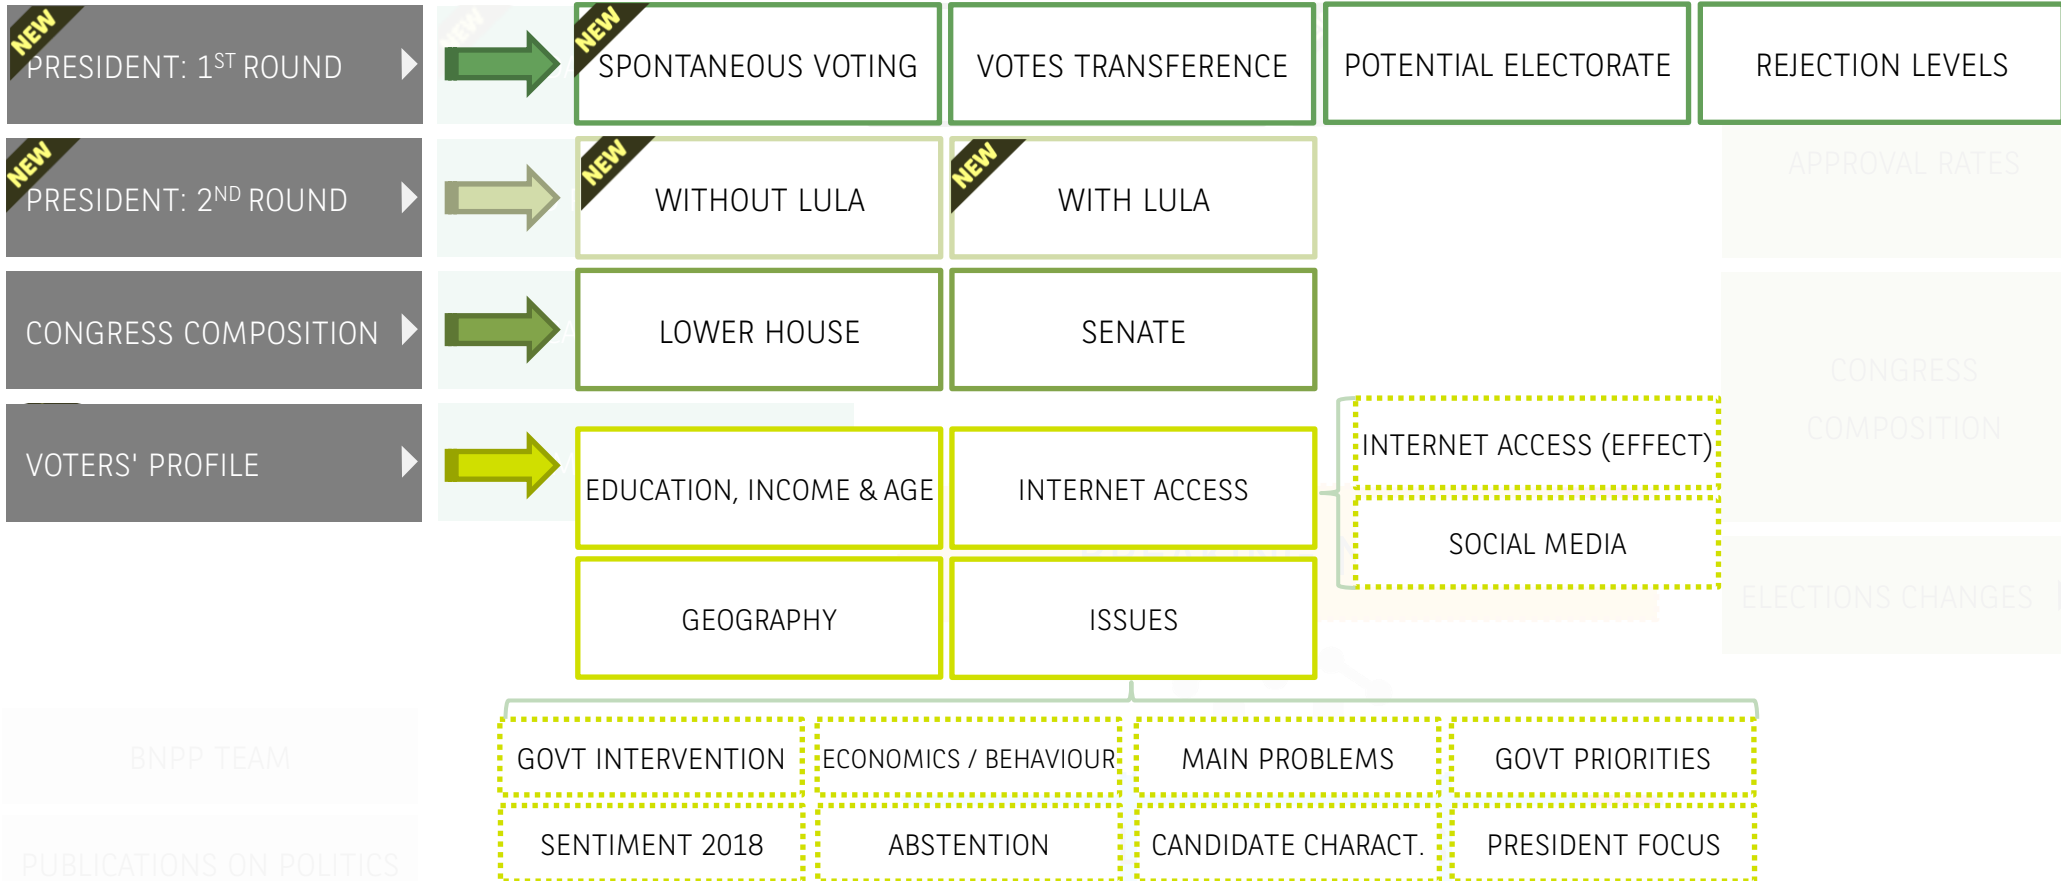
NEW
PRESIDENT: $1^{ST}$ ROUND

NEW
SPONTANEOUS VOTING

VOTES TRANSFERENCE

POTENTIAL ELECTORATE

REJECTION LEVELS

APPROVAL RATES

NEW
PRESIDENT: $2^{ND}$ ROUND

NEW
WITHOUT LULA

NEW
WITH LULA

CONGRESS COMPOSITION

LOWER HOUSE

SENATE

CONGRESS COMPOSITION

VOTERS' PROFILE

EDUCATION, INCOME & AGE

INTERNET ACCESS

INTERNET ACCESS (EFFECT)

SOCIAL MEDIA

ELECTIONS CHANGES

GEOGRAPHY

ISSUES

BNPP TEAM

GOVT INTERVENTION

ECONOMICS / BEHAVIOUR

MAIN PROBLEMS

GOVT PRIORITIES

PUBLICATIONS ON POLITICS

SENTIMENT 2018

ABSTENTION

CANDIDATE CHARACT.

PRESIDENT FOCUS